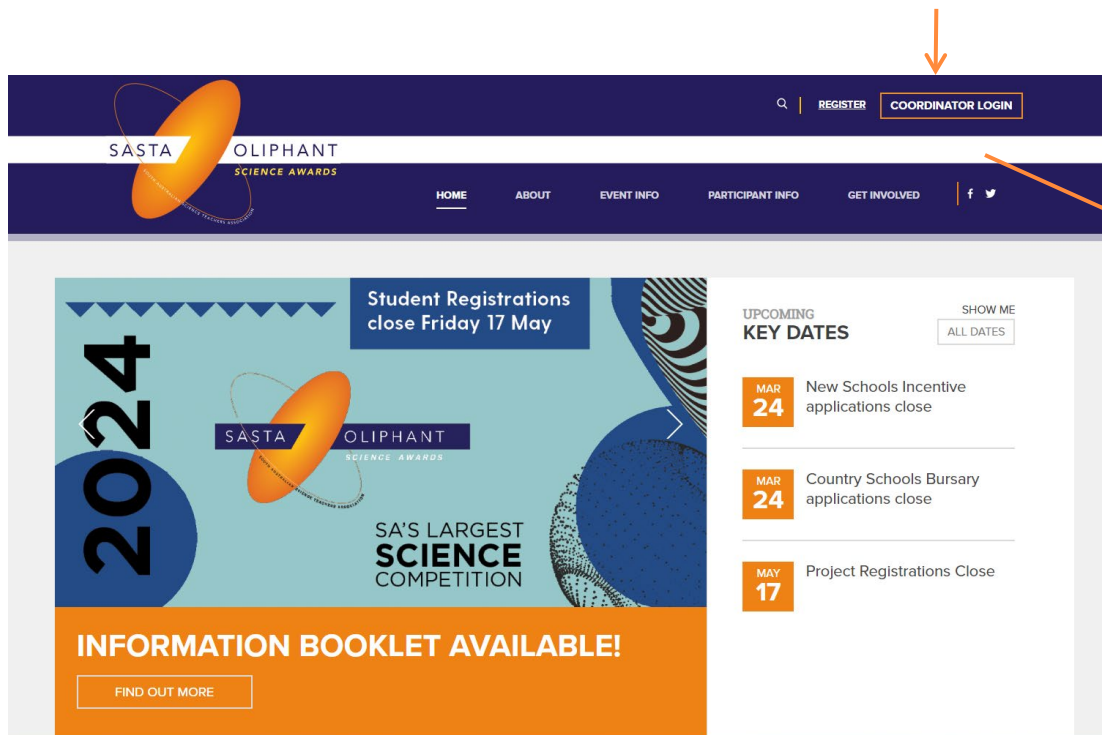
SASTA OLIPHANT
SCIENCE AWARDS

REGISTER
COORDINATOR LOGIN

HOME
ABOUT
EVENT INFO
PARTICIPANT INFO
GET INVOLVED

2024

Student Registrations close Friday 17 May

SASTA OLIPHANT
SCIENCE AWARDS

SA'S LARGEST SCIENCE COMPETITION

INFORMATION BOOKLET AVAILABLE!

FIND OUT MORE

UPCOMING
KEY DATES

SHOW ME
ALL DATES

MAR
24
New Schools Incentive applications close

MAR
24
Country Schools Bursary applications close

MAY
17
Project Registrations Close